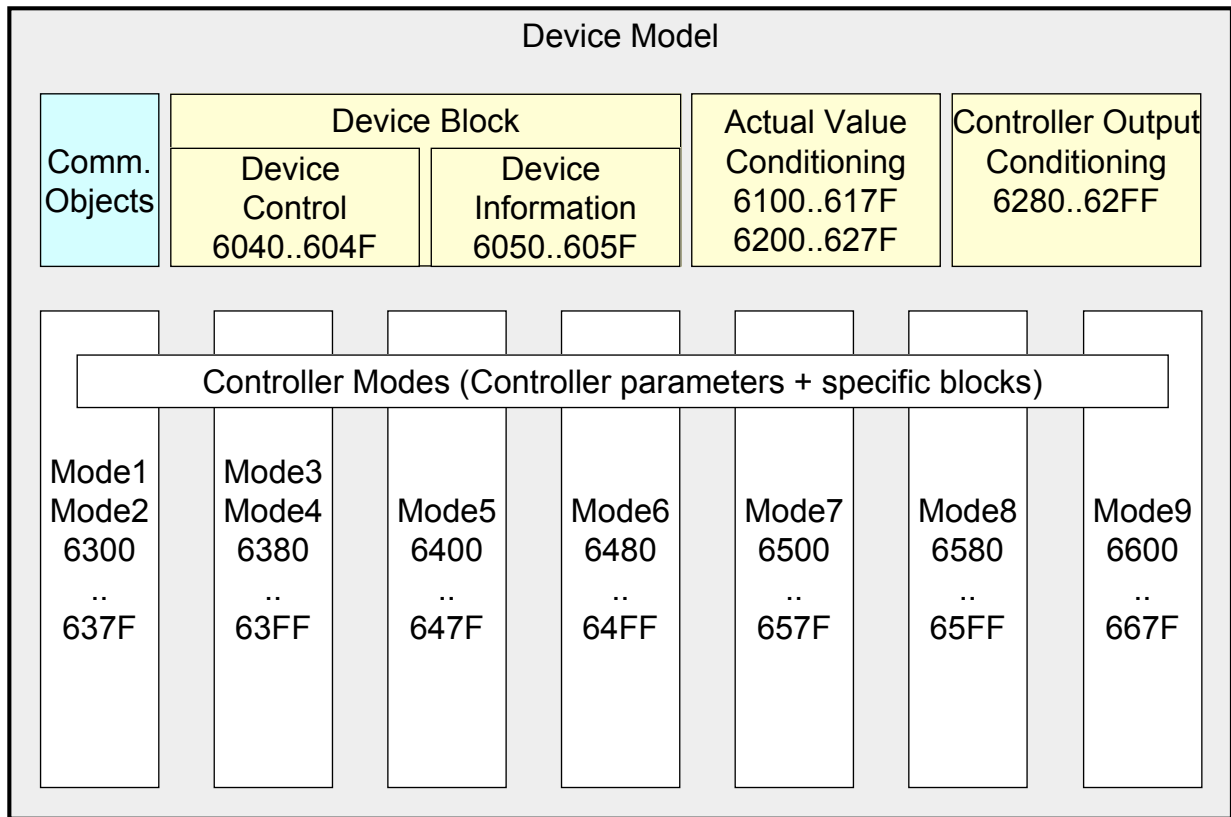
Device Model

Comm. Objects

Device Block

Device Control 6040..604F

Device Information 6050..605F

Actual Value Conditioning 6100..617F 6200..627F

Controller Output Conditioning 6280..62FF

Controller Modes (Controller parameters + specific blocks)

Mode1 Mode2 6300 .. 637F

Mode3 Mode4 6380 .. 63FF

Mode5 6400 .. 647F

Mode6 6480 .. 64FF

Mode7 6500 .. 657F

Mode8 6580 .. 65FF

Mode9 6600 .. 667F